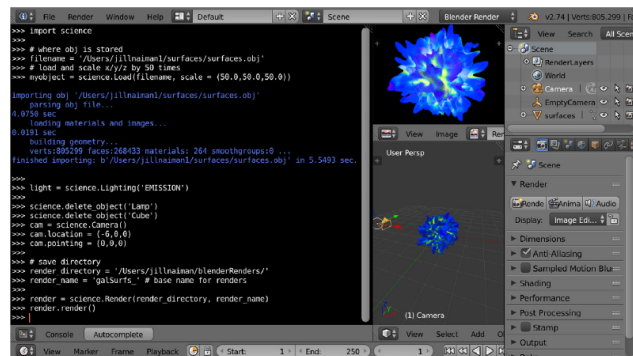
File Render Window Help Default Scene Blender Render v2.74 | Verts:805,299 | F

>>> import science
>>>
>>> # where obj is stored
>>> filename = '/Users/jillnaiman1/surfaces/surfaces.obj'
>>> # load and scale x/y/z by 50 times
>>> myobject = science.Load(filename, scale = (50.0,50.0,50.0))

importing obj '/Users/jillnaiman1/surfaces/surfaces.obj'
parsing obj file...
4.0758 sec
loading materials and images...
0.0191 sec
building geometry...
verts:805299 faces:268433 materials: 24 smoothgroups:0 ...
finished importing: b'/Users/jillnaiman1/surfaces/surfaces.obj' in 5.5493 sec.

>>>
>>> light = science.Lighting('EMISSION')
>>>
>>> science.delete_object('Lamp')
>>> science.delete_object('Cube')
>>> cam = science.Camera()
>>> cam.location = (-6,0,0)
>>> cam.pointing = (0,0,0)
>>>
>>> # save directory
>>> render_directory = '/Users/jillnaiman1/blenderRenders/'
>>> render_name = 'galSurfs_' # base name for renders
>>>
>>> render = science.Render(render_directory, render_name)
>>> render.render()
>>> |

Console Autocomplete

View Image

User Persp

(1) Camera

View Select Add O

View Search All Sce

Scene
RenderLayers
World
Camera
EmptyCamera
surfaces

Scene

Render
Rende Anima Audio
Display: Image Edi...

Dimensions
Anti-Aliasing
Sampled Motion Blu
Shading
Performance
Post Processing
Stamp
Output

View Marker Frame Playback Start: 1 End: 250